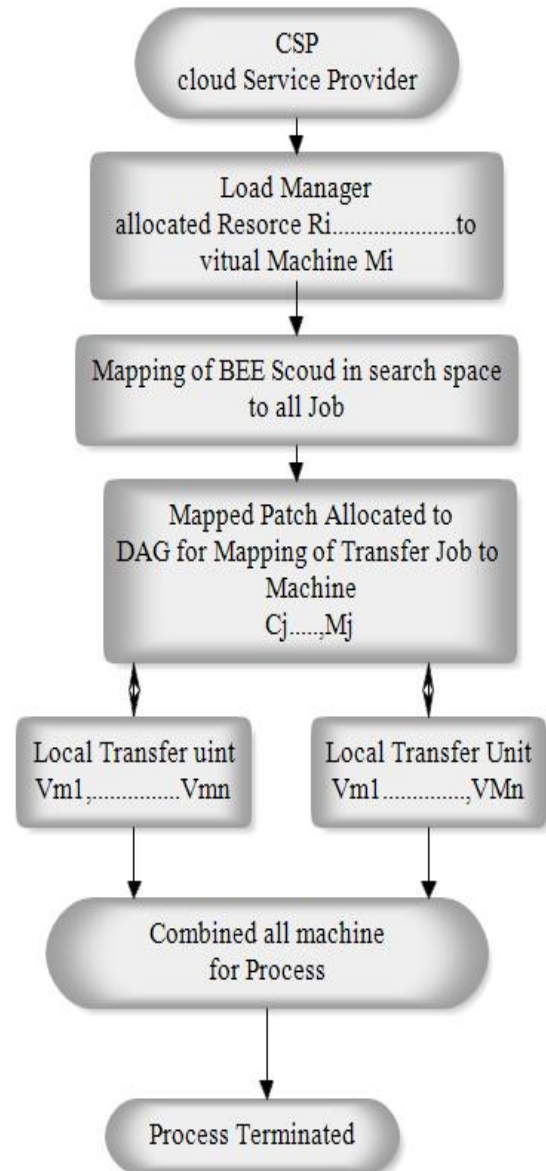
CSP
cloud Service Provider

Load Manager
allocated Resorce Ri....................to
vitual Machine Mi

Mapping of BEE Scoud in search space
to all Job

Mapped Patch Allocated to
DAG for Mapping of Transfer Job to
Machine
Cj.....,Mj

Local Transfer uint
Vm1,..............Vmn

Local Transfer Unit
Vm1..............,VMn

Combined all machine
for Process

Process Terminated